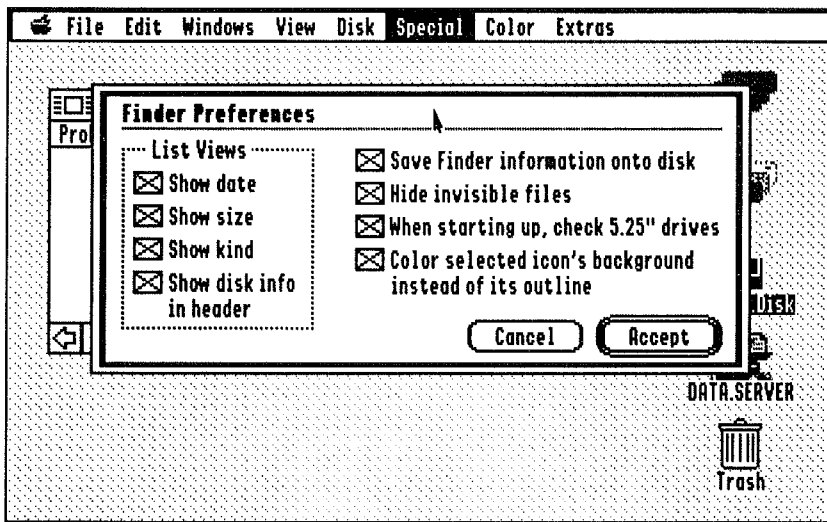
File Edit Windows View Disk Special Color Extras

Pro

Finder Preferences

List Views
☒ Show date
☒ Show size
☒ Show kind
☒ Show disk info in header

☒ Save Finder information onto disk
☒ Hide invisible files
☒ When starting up, check 5.25" drives
☒ Color selected icon's background instead of its outline

Cancel
Accept

Disk

DATA.SERVER

Trash